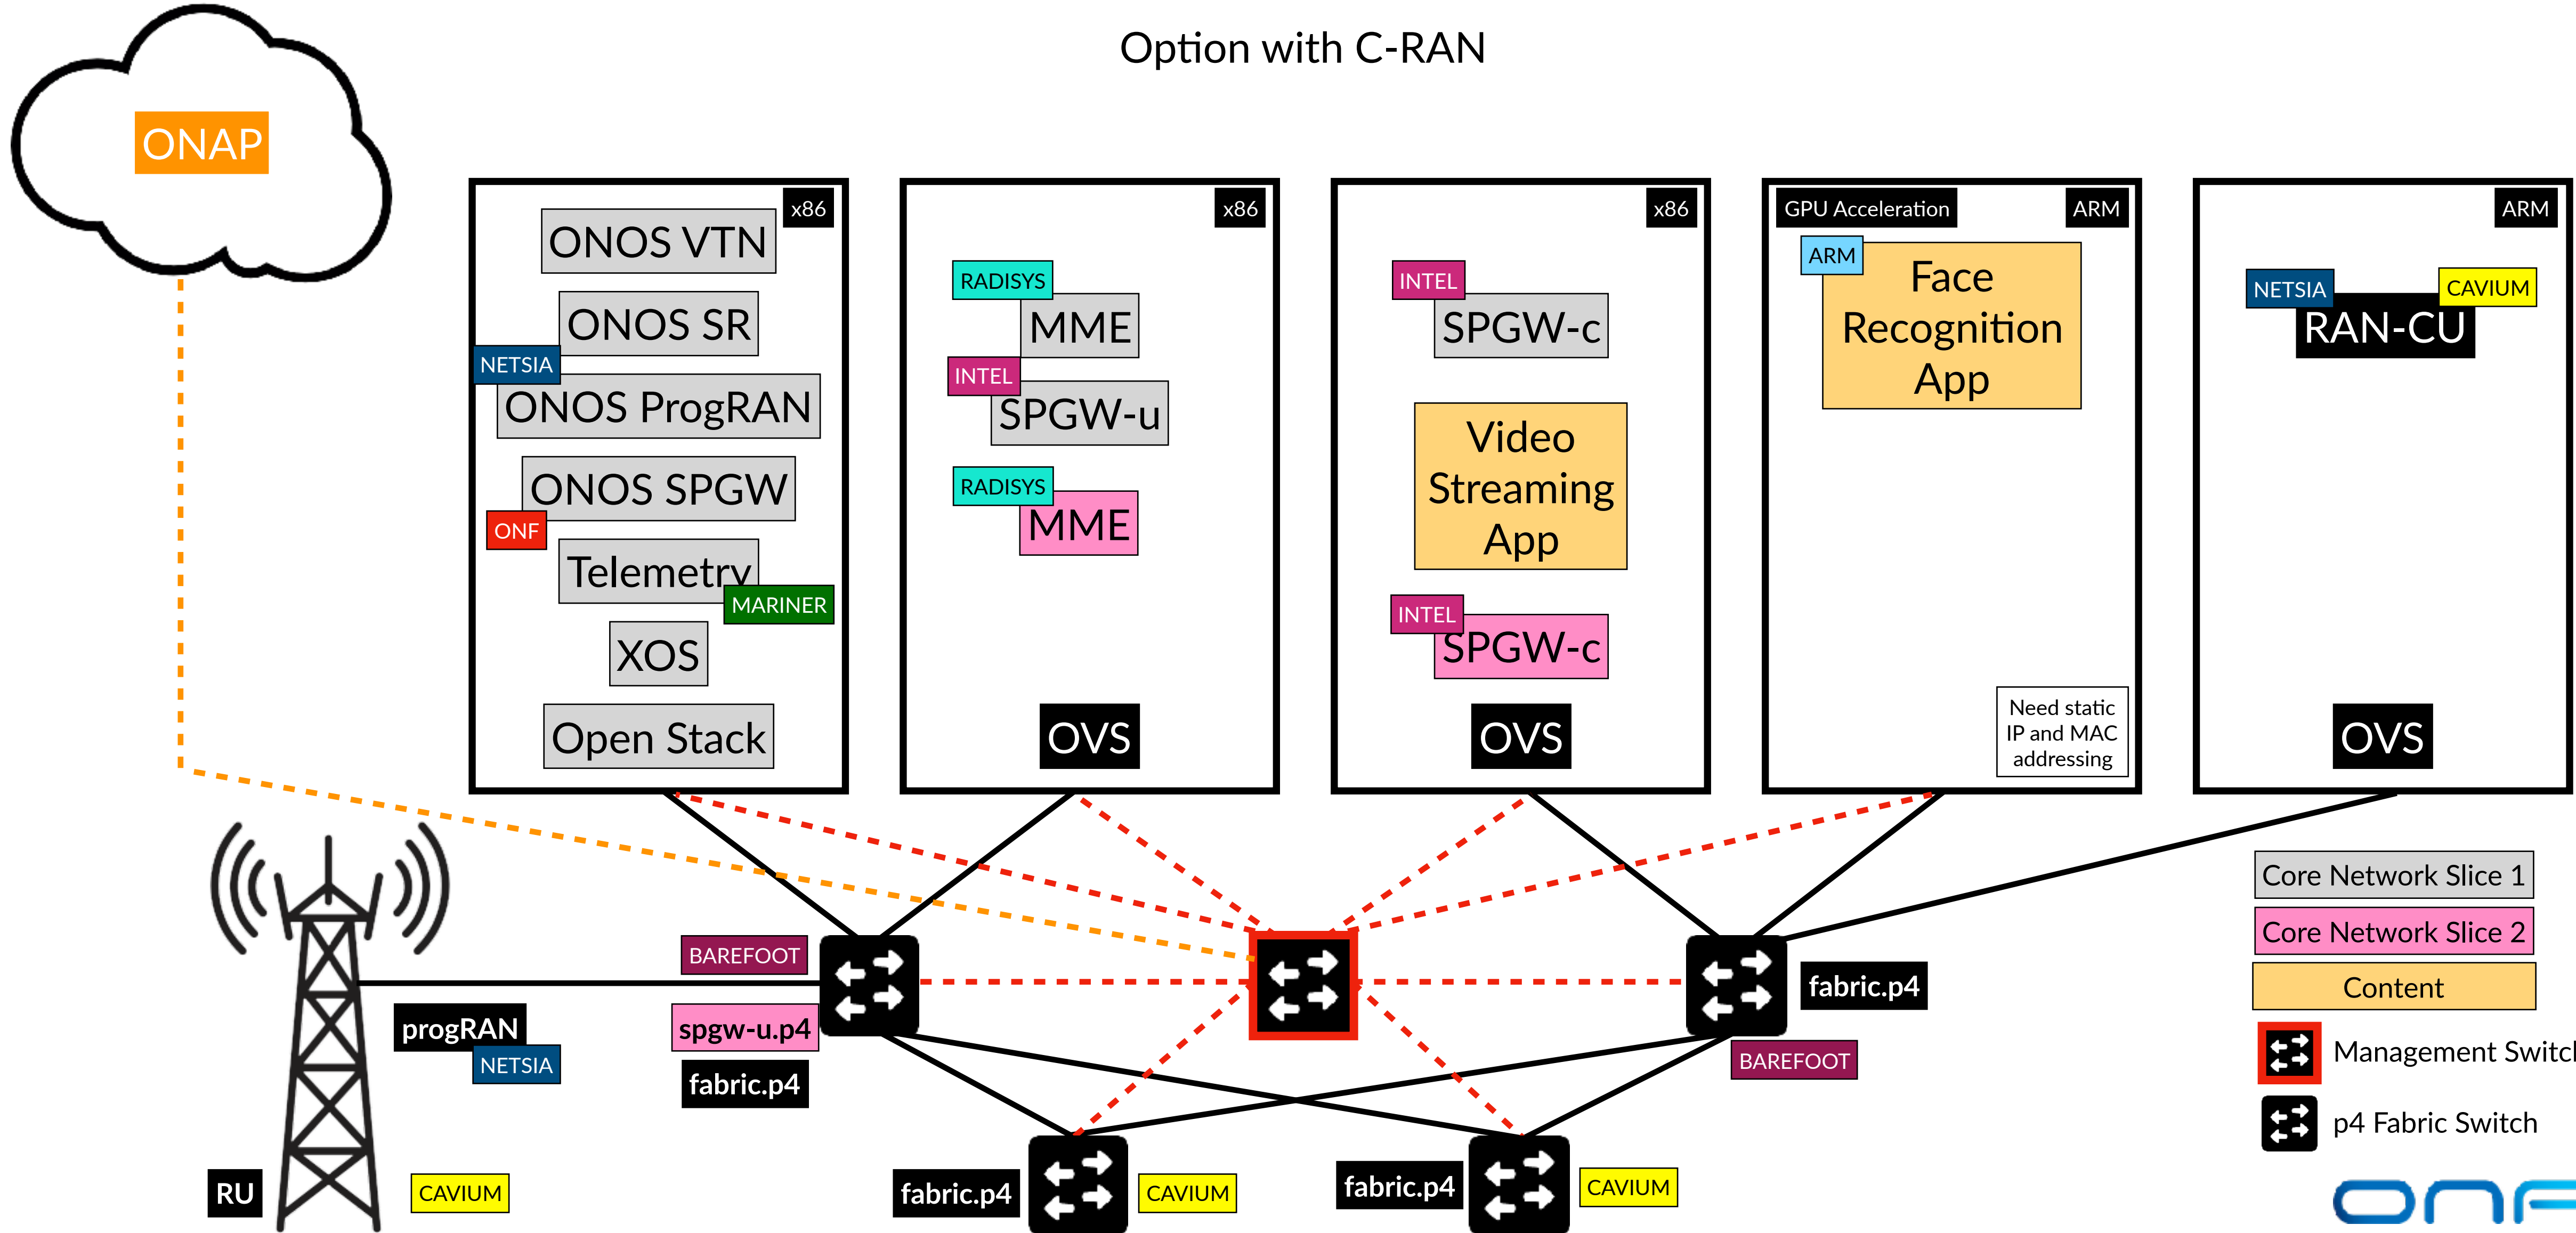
Option with C-RAN

ONAP

x86
ONOS VTN
ONOS SR
NETSIA
ONOS ProgRAN
ONOS SPGW
ONF
Telemetry
MARINER
XOS
Open Stack

x86
RADISYS
MME
INTEL
SPGW-u
RADISYS
MME
OVS

x86
INTEL
SPGW-c
Video Streaming App
INTEL
SPGW-c
OVS

GPU Acceleration
ARM
ARM
Face Recognition App
Need static IP and MAC addressing

ARM
NETSIA
CAVIUM
RAN-CU
OVS

BAREFOOT
progRAN
NETSIA
spgw-u.p4
fabric.p4
RU
CAVIUM
fabric.p4
CAVIUM
fabric.p4
CAVIUM
fabric.p4
BAREFOOT

Core Network Slice 1
Core Network Slice 2
Content
Management Switc
p4 Fabric Switch
onf